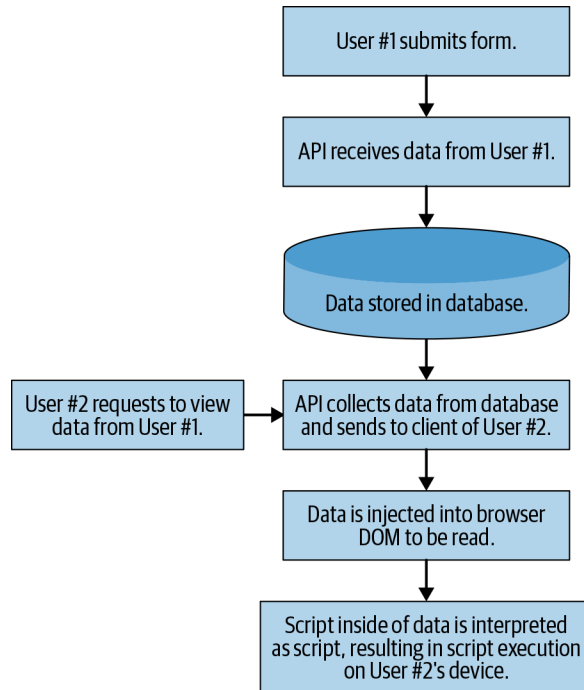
User #1 submits form.

API receives data from User #1.

Data stored in database.

User #2 requests to view data from User #1.

API collects data from database and sends to client of User #2.

Data is injected into browser DOM to be read.

Script inside of data is interpreted as script, resulting in script execution on User #2's device.